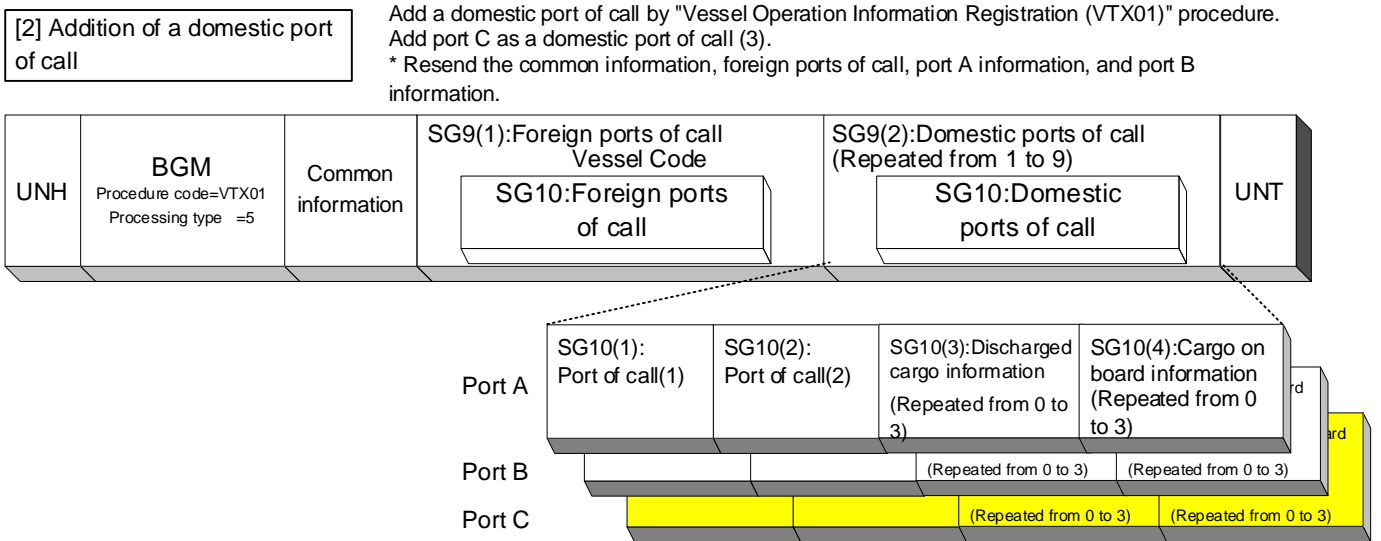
[2] Addition of a domestic port of call

Add a domestic port of call by "Vessel Operation Information Registration (VTX01)" procedure.
Add port C as a domestic port of call (3).
* Resend the common information, foreign ports of call, port A information, and port B information.

UNH

BGM
Procedure code=VTX01
Processing type =5

Common information

SG9(1):Foreign ports of call
Vessel Code
SG10:Foreign ports of call

SG9(2):Domestic ports of call
(Repeated from 1 to 9)
SG10:Domestic ports of call

UNT

Port A
SG10(1): Port of call(1)
SG10(2): Port of call(2)
SG10(3):Discharged cargo information (Repeated from 0 to 3)
SG10(4):Cargo on board information (Repeated from 0 to 3)
rd

Port B
(Repeated from 0 to 3)
(Repeated from 0 to 3)
ard

Port C
(Repeated from 0 to 3)
(Repeated from 0 to 3)